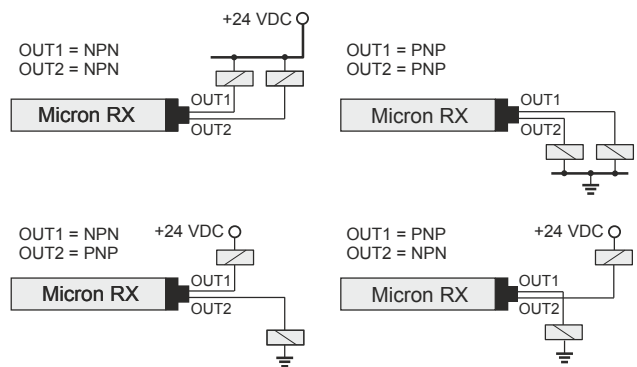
+24 VDC

OUT1 = NPN
OUT2 = NPN

Micron RX

OUT1
OUT2

OUT1 = PNP
OUT2 = PNP

Micron RX

OUT1
OUT2

OUT1 = NPN
OUT2 = PNP

+24 VDC

Micron RX

OUT1
OUT2

OUT1 = PNP
OUT2 = NPN

+24 VDC

Micron RX

OUT1
OUT2